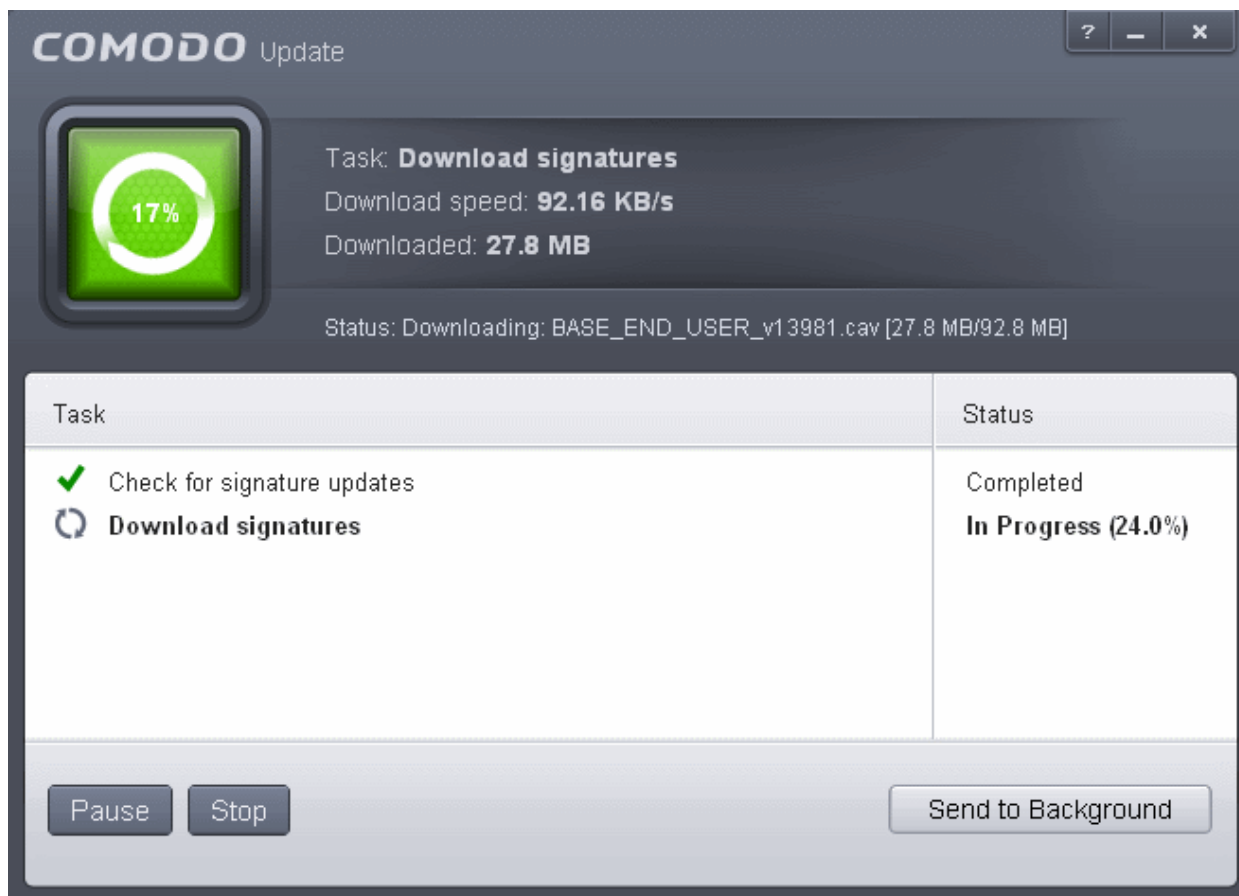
COMODO Update

? _ ×

17%

Task: Download signatures
Download speed: 92.16 KB/s
Downloaded: 27.8 MB

Status: Downloading: BASE_END_USER_v13981.cav [27.8 MB/92.8 MB]

| Task | Status |
|---|---|
| Check for signature updates | Completed |
| Download signatures | In Progress (24.0%) |

Pause Stop Send to Background